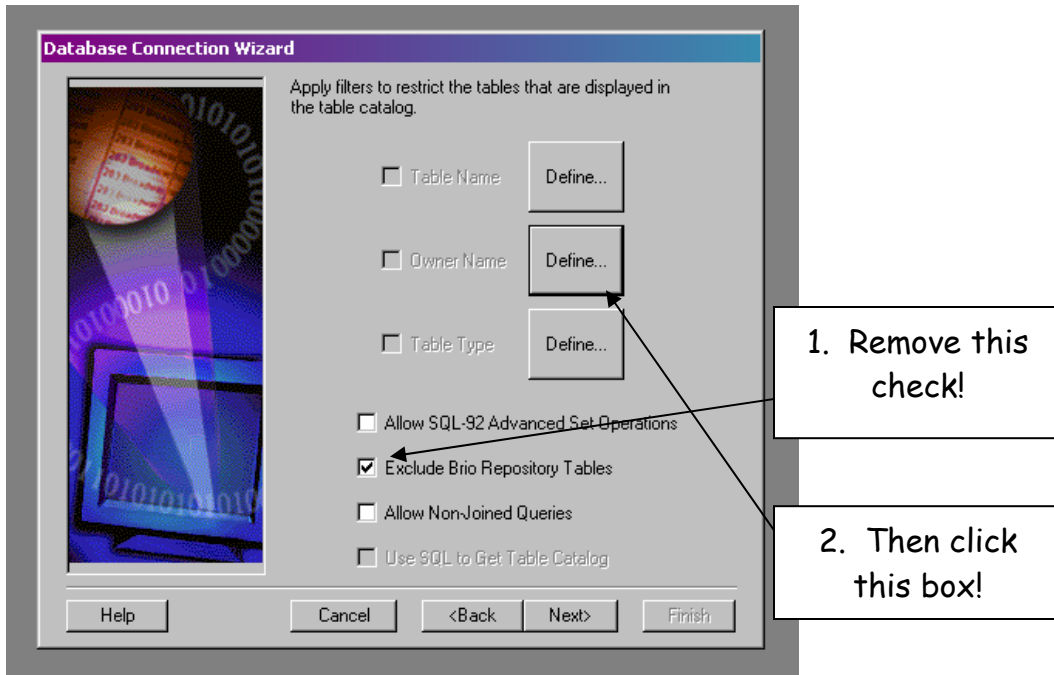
Database Connection Wizard

Apply filters to restrict the tables that are displayed in the table catalog.

Table Name Define...

Owner Name Define...

Table Type Define...

Allow SQL-92 Advanced Set Operations

Exclude Brio Repository Tables

Allow Non-Joined Queries

Use SQL to Get Table Catalog

Help Cancel <Back Next> Finish

1. Remove this check!

2. Then click this box!